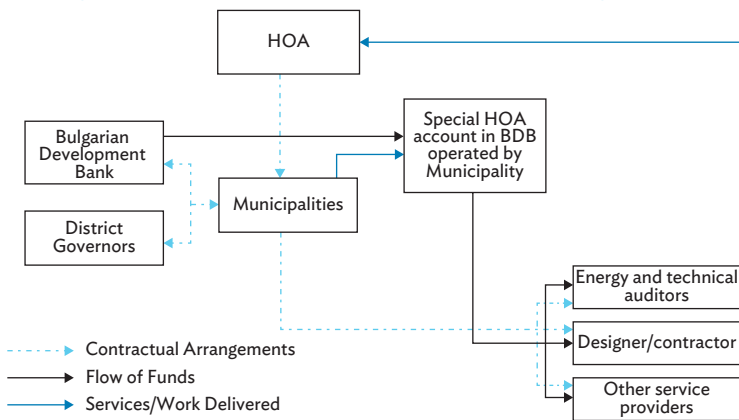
HOA

Bulgarian Development Bank

Special HOA account in BDB operated by Municipality

Municipalities

District Governors

Energy and technical auditors

Designer/contractor

Other service providers

Contractual Arrangements

Flow of Funds

Services/Work Delivered